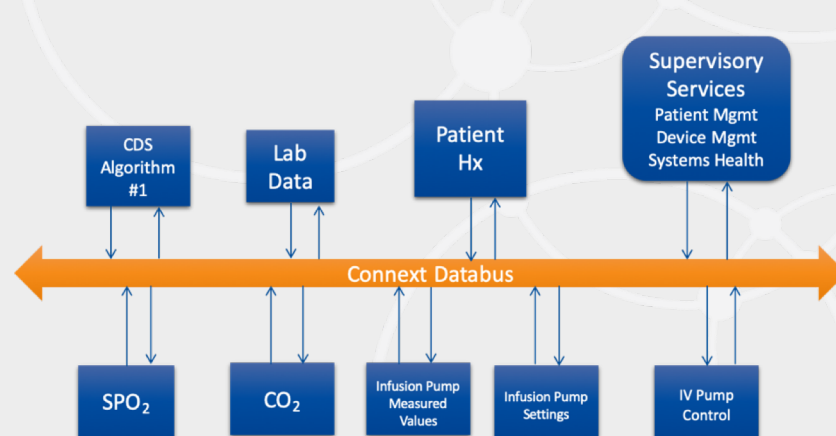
Supervisory Services
Patient Mgmt
Device Mgmt
Systems Health

CDS Algorithm #1

Lab Data

Patient Hx

Connext Databus

$SPO_2$

$CO_2$

Infusion Pump Measured Values

Infusion Pump Settings

IV Pump Control